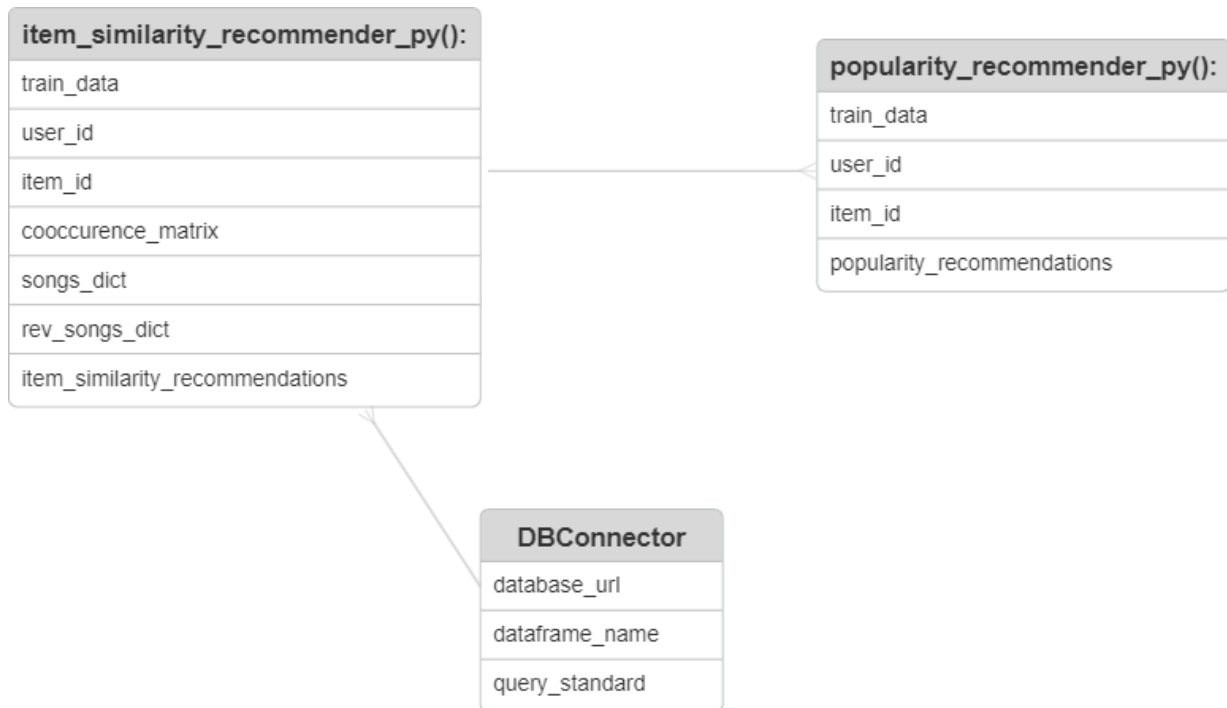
item_similarity_recommender_py():
train_data
user_id
item_id
cooccurence_matrix
songs_dict
rev_songs_dict
item_similarity_recommendations

popularity_recommender_py():
train_data
user_id
item_id
popularity_recommendations

DBConnector
database_url
dataframe_name
query_standard